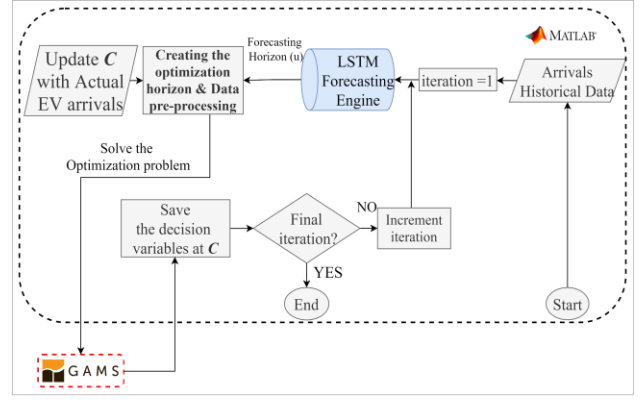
MATLAB

Update $\boldsymbol{C}$ with Actual EV arrivals

Creating the optimization horizon & Data pre-processing

Forecasting Horizon (u)

LSTM Forecasting Engine

iteration =1

Arrivals Historical Data

Solve the Optimization problem

Save the decision variables at $\boldsymbol{C}$

Final iteration?

NO

Increment iteration

YES

End

Start

GAMS